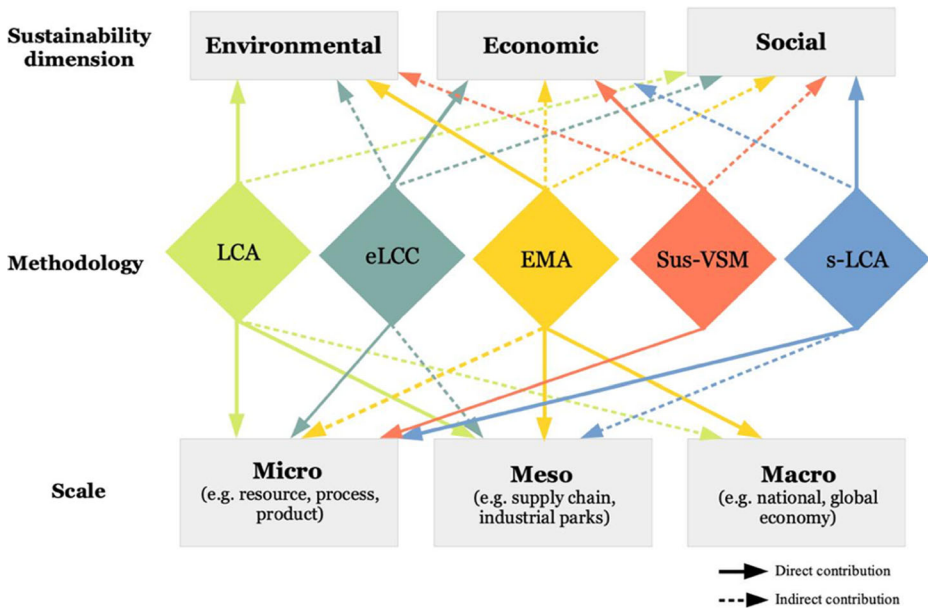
Sustainability dimension

Environmental

Economic

Social

Methodology

LCA

eLCC

EMA

Sus-VSM

s-LCA

Scale

Micro
(e.g. resource, process, product)

Meso
(e.g. supply chain, industrial parks)

Macro
(e.g. national, global economy)

Direct contribution

Indirect contribution